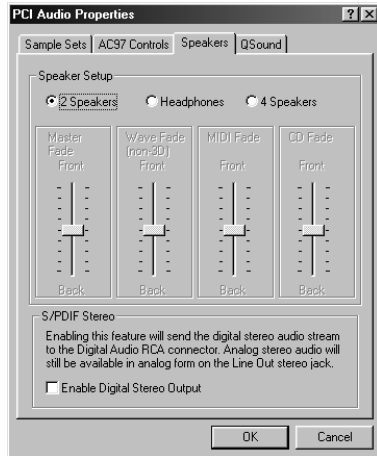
PCI Audio Properties

?

X

Sample Sets

AC97 Controls

Speakers

QSound

Speaker Setup

2 Speakers

Headphones

4 Speakers

Master Fade

Front

Back

Wave Fade (non-3D)

Front

Back

MIDI Fade

Front

Back

CD Fade

Front

Back

S/PDIF Stereo

Enabling this feature will send the digital stereo audio stream to the Digital Audio RCA connector. Analog stereo audio will still be available in analog form on the Line Out stereo jack.

Enable Digital Stereo Output

OK

Cancel